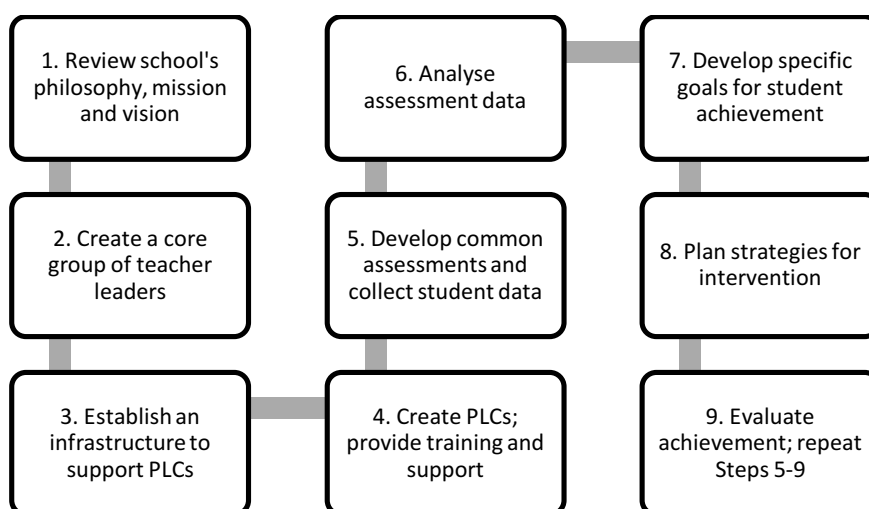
1. Review school's philosophy, mission and vision

2. Create a core group of teacher leaders

3. Establish an infrastructure to support PLCs

4. Create PLCs; provide training and support

5. Develop common assessments and collect student data

6. Analyse assessment data

7. Develop specific goals for student achievement

8. Plan strategies for intervention

9. Evaluate achievement; repeat Steps 5-9